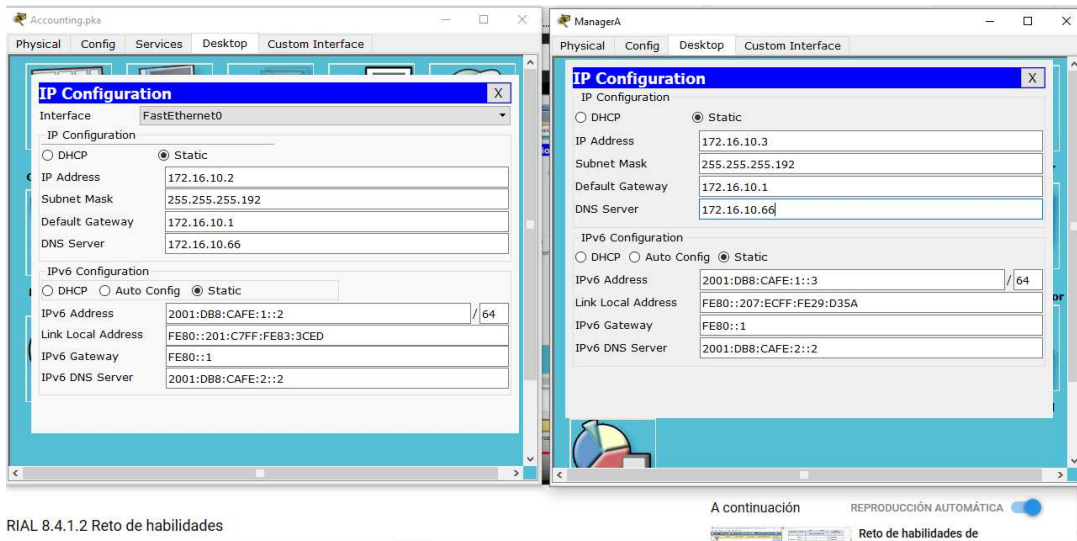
Accounting.pka

Physical Config Services Desktop Custom Interface

IP Configuration X

Interface FastEthernet0

IP Configuration
○ DHCP ◉ Static
IP Address 172.16.10.2
Subnet Mask 255.255.255.192
Default Gateway 172.16.10.1
DNS Server 172.16.10.66

IPv6 Configuration
○ DHCP ○ Auto Config ◉ Static
IPv6 Address 2001:DB8:CAFE:1::2 / 64
Link Local Address FE80::201:C7FF:FE83:3CED
IPv6 Gateway FE80::1
IPv6 DNS Server 2001:DB8:CAFE:2::2

ManagerA

Physical Config Desktop Custom Interface

IP Configuration X

IP Configuration
○ DHCP ◉ Static
IP Address 172.16.10.3
Subnet Mask 255.255.255.192
Default Gateway 172.16.10.1
DNS Server 172.16.10.66

IPv6 Configuration
○ DHCP ○ Auto Config ◉ Static
IPv6 Address 2001:DB8:CAFE:1::3 / 64
Link Local Address FE80::207:ECFF:FE29:D35A
IPv6 Gateway FE80::1
IPv6 DNS Server 2001:DB8:CAFE:2::2

A continuación REPRODUCCIÓN AUTOMÁTICA

RIAL 8.4.1.2 Reto de habilidades

Reto de habilidades de